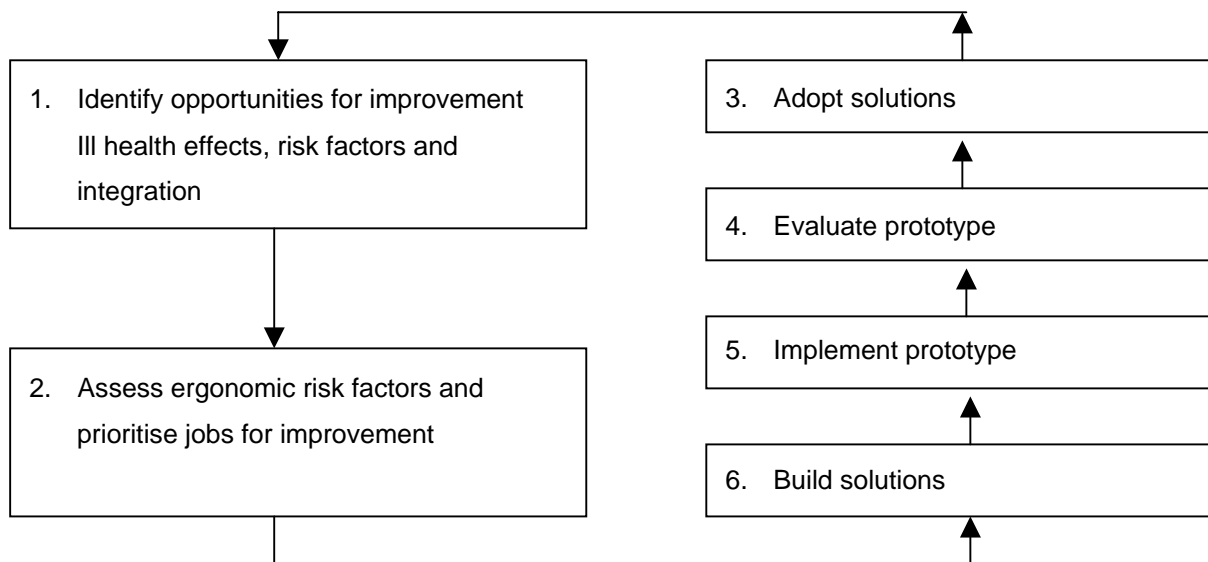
1. Identify opportunities for improvement
Ill health effects, risk factors and integration

2. Assess ergonomic risk factors and prioritise jobs for improvement

3. Adopt solutions

4. Evaluate prototype

5. Implement prototype

6. Build solutions